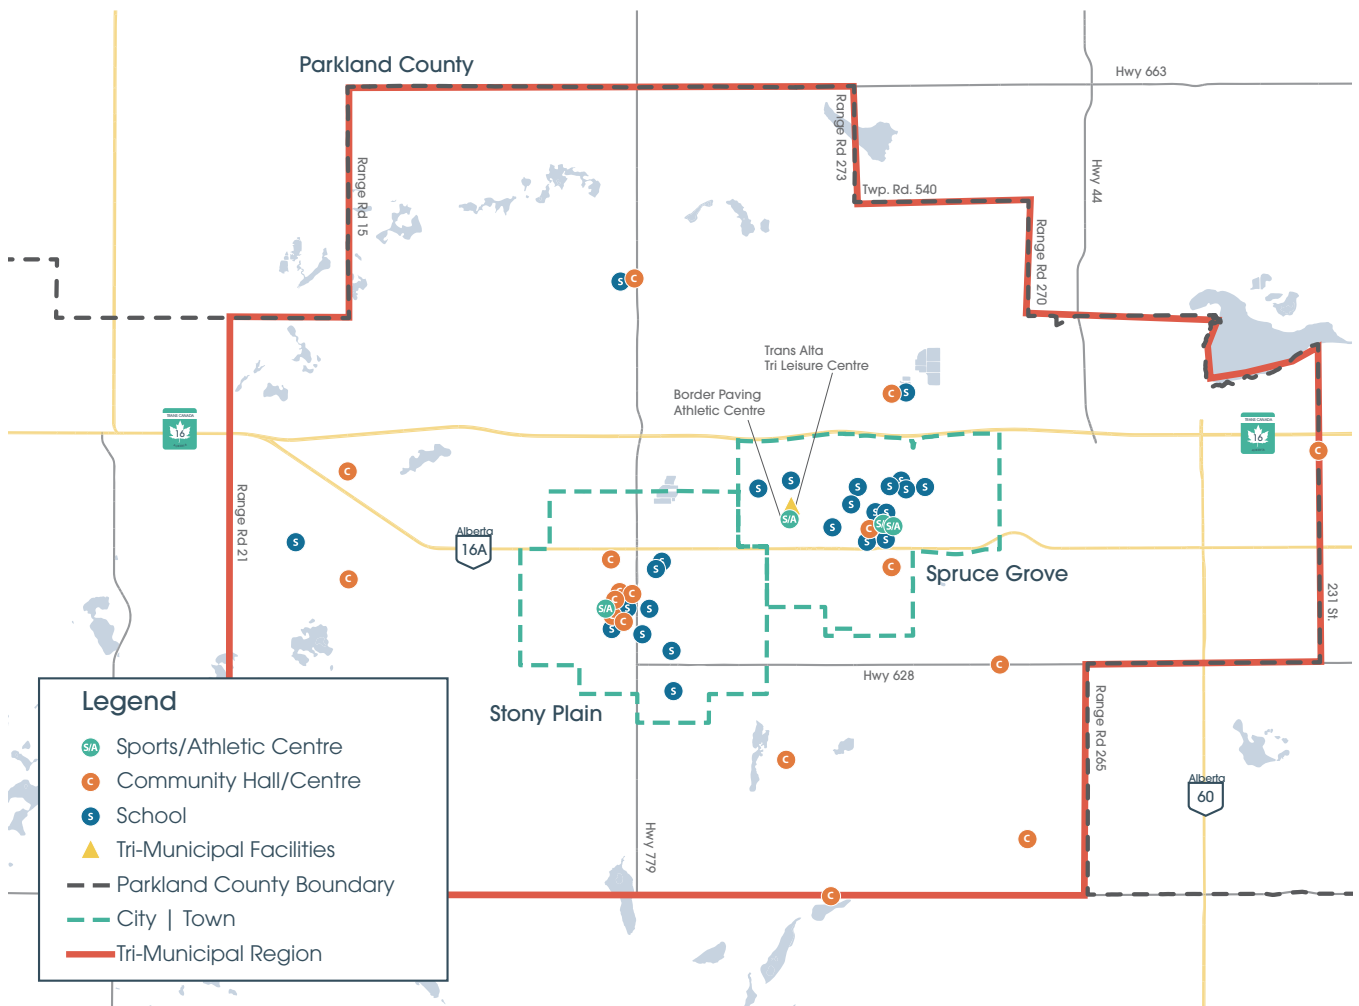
Parkland County

Hwy 663

Range Rd 273

Twp. Rd. 540

Hwy 44

Range Rd 15

Range Rd 270

Trans Alta
Tri Leisure Centre

Border Paving
Athletic Centre

16

16

Range Rd 21

Alberta
16A

Spruce Grove

231 St.

Hwy 628

Stony Plain

Range Rd 265

Alberta
60

Hwy 779

Legend
S/A Sports/Athletic Centre
C Community Hall/Centre
S School
Tri-Municipal Facilities
Parkland County Boundary
City | Town
Tri-Municipal Region